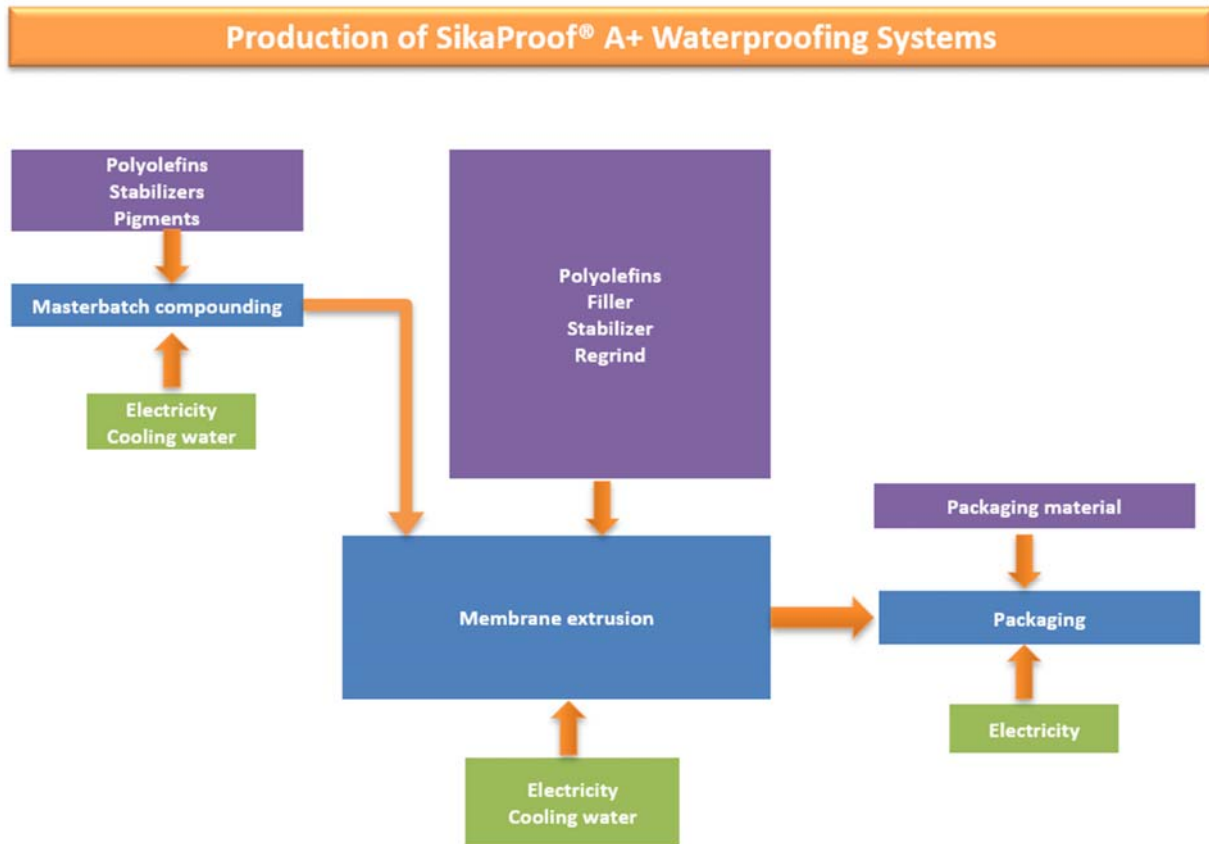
Production of SikaProof® A+ Waterproofing Systems

Polyolefins
Stabilizers
Pigments

Masterbatch compounding

Electricity
Cooling water

Polyolefins
Filler
Stabilizer
Regrind

Packaging material

Membrane extrusion

Packaging

Electricity

Electricity
Cooling water